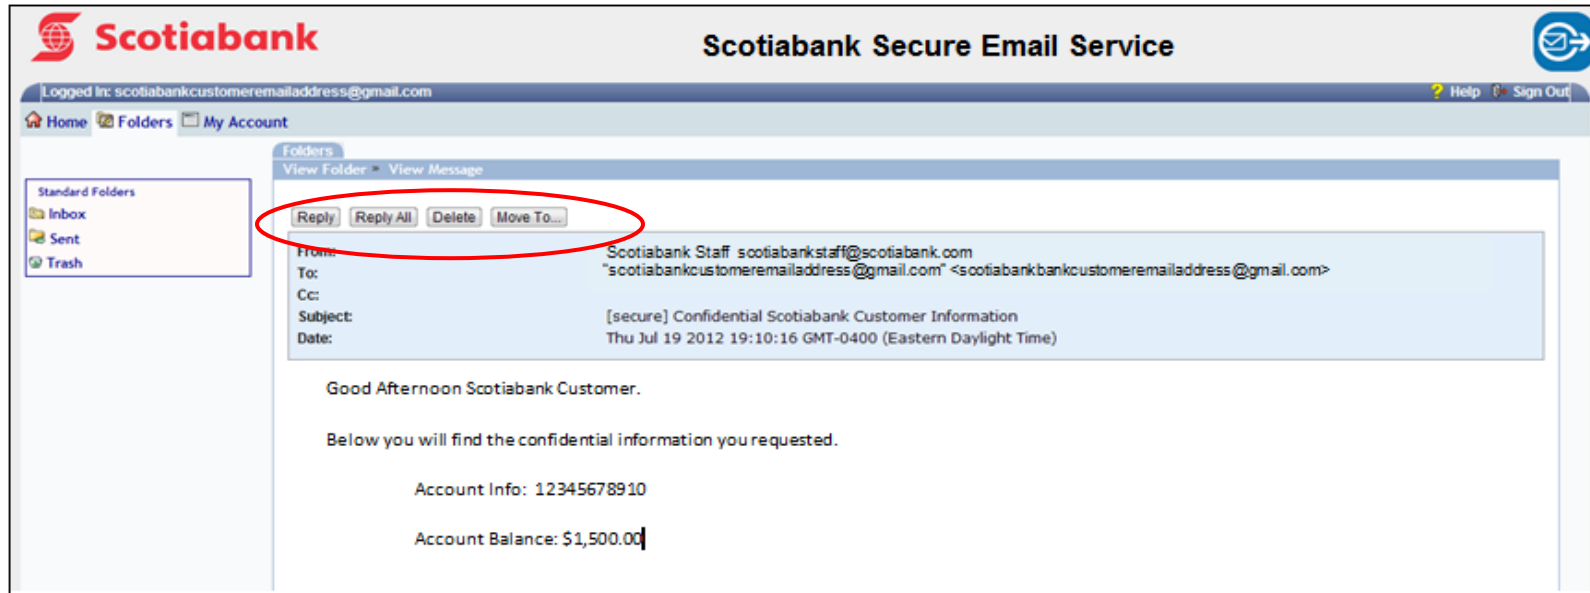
Scotiabank

Scotiabank Secure Email Service

Logged In: scotiabankcustomeremailaddress@gmail.com

Help Sign Out

Home Folders My Account

Standard Folders
Inbox
Sent
Trash

Folders

View Folder » View Message

Reply Reply All Delete Move To...

From: Scotiabank Staff scotiabankstaff@scotiabank.com
To: "scotiabankcustomeremailaddress@gmail.com" <scotiabankbankcustomeremailaddress@gmail.com>
Cc:
Subject: [secure] Confidential Scotiabank Customer Information
Date: Thu Jul 19 2012 19:10:16 GMT-0400 (Eastern Daylight Time)

Good Afternoon Scotiabank Customer.

Below you will find the confidential information you requested.

Account Info: 12345678910

Account Balance: $1,500.00